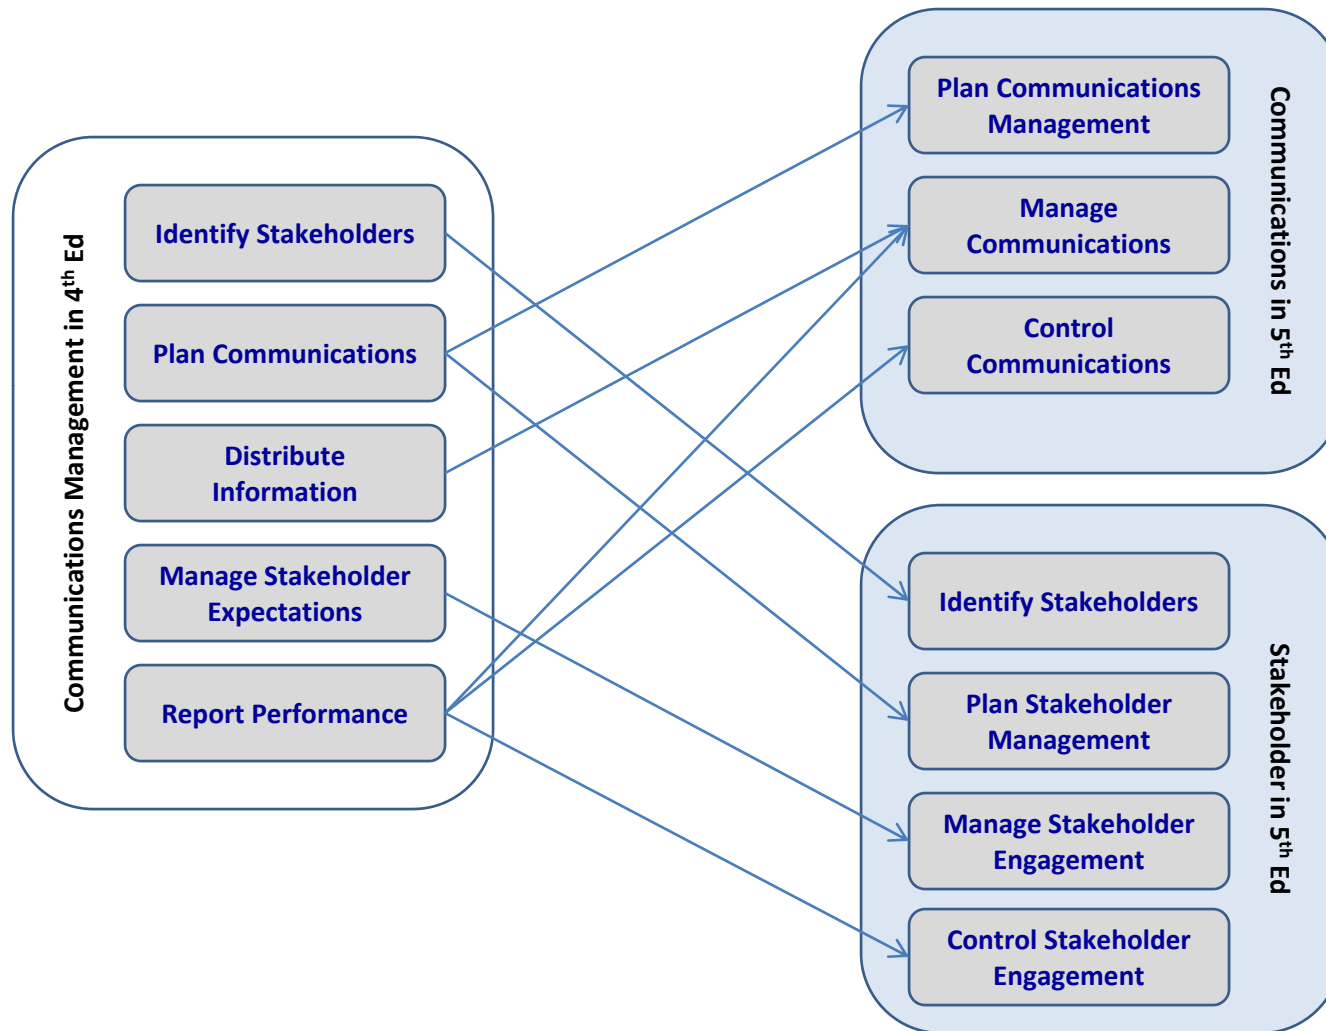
Communications Management in $4^{th}$ Ed

Identify Stakeholders

Plan Communications

Distribute Information

Manage Stakeholder Expectations

Report Performance

Plan Communications Management

Manage Communications

Control Communications

Communications in $5^{th}$ Ed

Identify Stakeholders

Plan Stakeholder Management

Manage Stakeholder Engagement

Control Stakeholder Engagement

Stakeholder in $5^{th}$ Ed